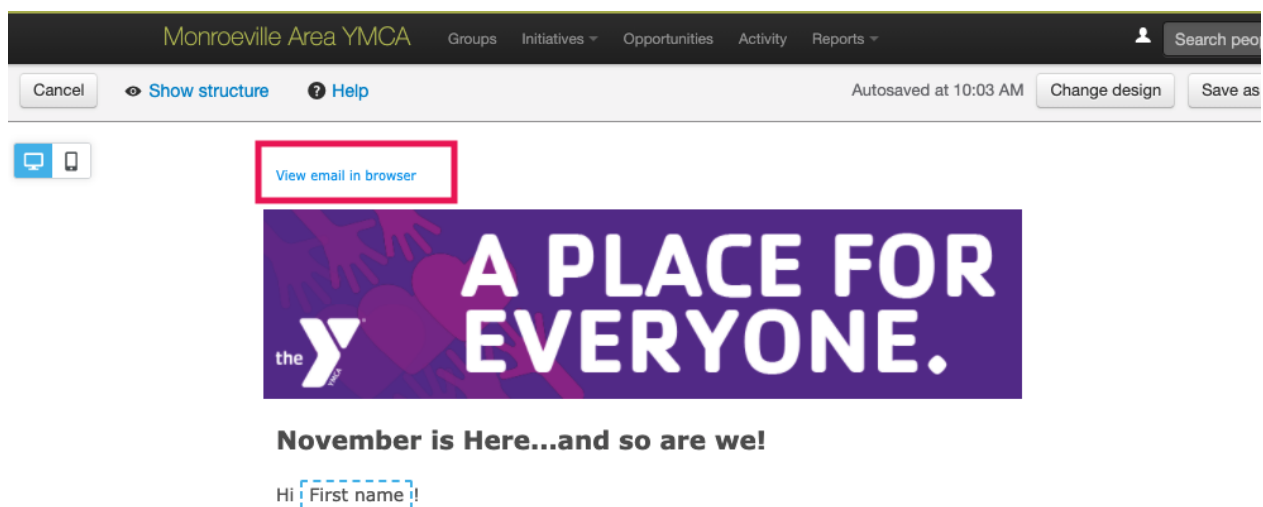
Monroeville Area YMCA Groups Initiatives Opportunities Activity Reports Search peop

Cancel Show structure Help Autosaved at 10:03 AM Change design Save as

View email in browser

the YMCA

A PLACE FOR EVERYONE.

November is Here...and so are we!

Hi First name !